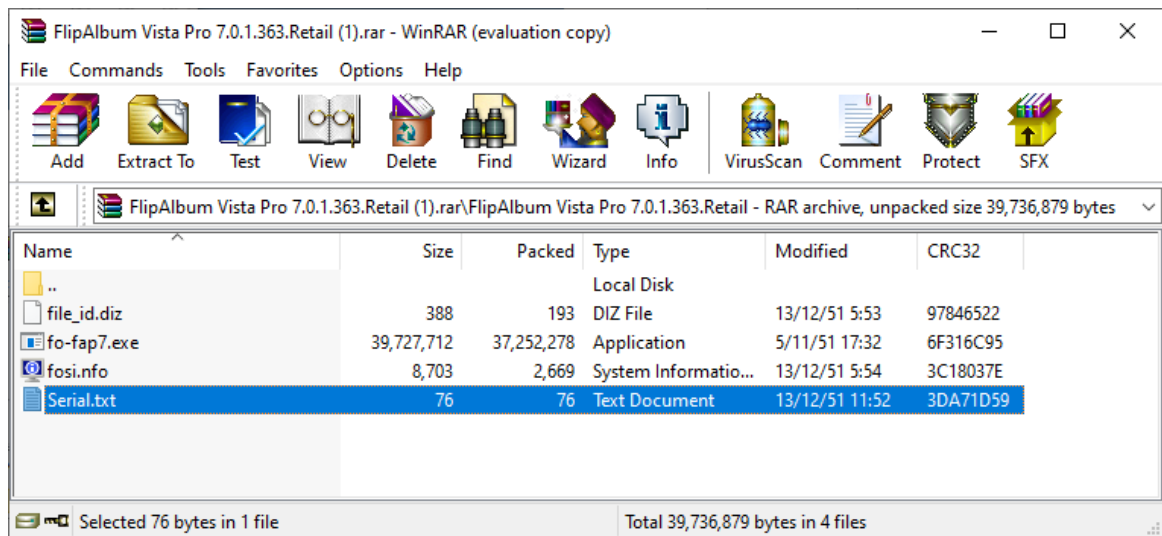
FlipAlbum Vista Pro 7.0.1.363.Retail (1).rar - WinRAR (evaluation copy)

File Commands Tools Favorites Options Help

Add Extract To Test View Delete Find Wizard Info VirusScan Comment Protect SFX

FlipAlbum Vista Pro 7.0.1.363.Retail (1).rar\FlipAlbum Vista Pro 7.0.1.363.Retail - RAR archive, unpacked size 39,736,879 bytes

| Name | Size | Packed | Type | Modified | CRC32 |
|---|---|---|---|---|---|
| .. | | | Local Disk | | |
| file_id.diz | 388 | 193 | DIZ File | 13/12/51 5:53 | 97846522 |
| fo-fap7.exe | 39,727,712 | 37,252,278 | Application | 5/11/51 17:32 | 6F316C95 |
| fosi.nfo | 8,703 | 2,669 | System Informatio... | 13/12/51 5:54 | 3C18037E |
| Serial.txt | 76 | 76 | Text Document | 13/12/51 11:52 | 3DA71D59 |

Selected 76 bytes in 1 file

Total 39,736,879 bytes in 4 files